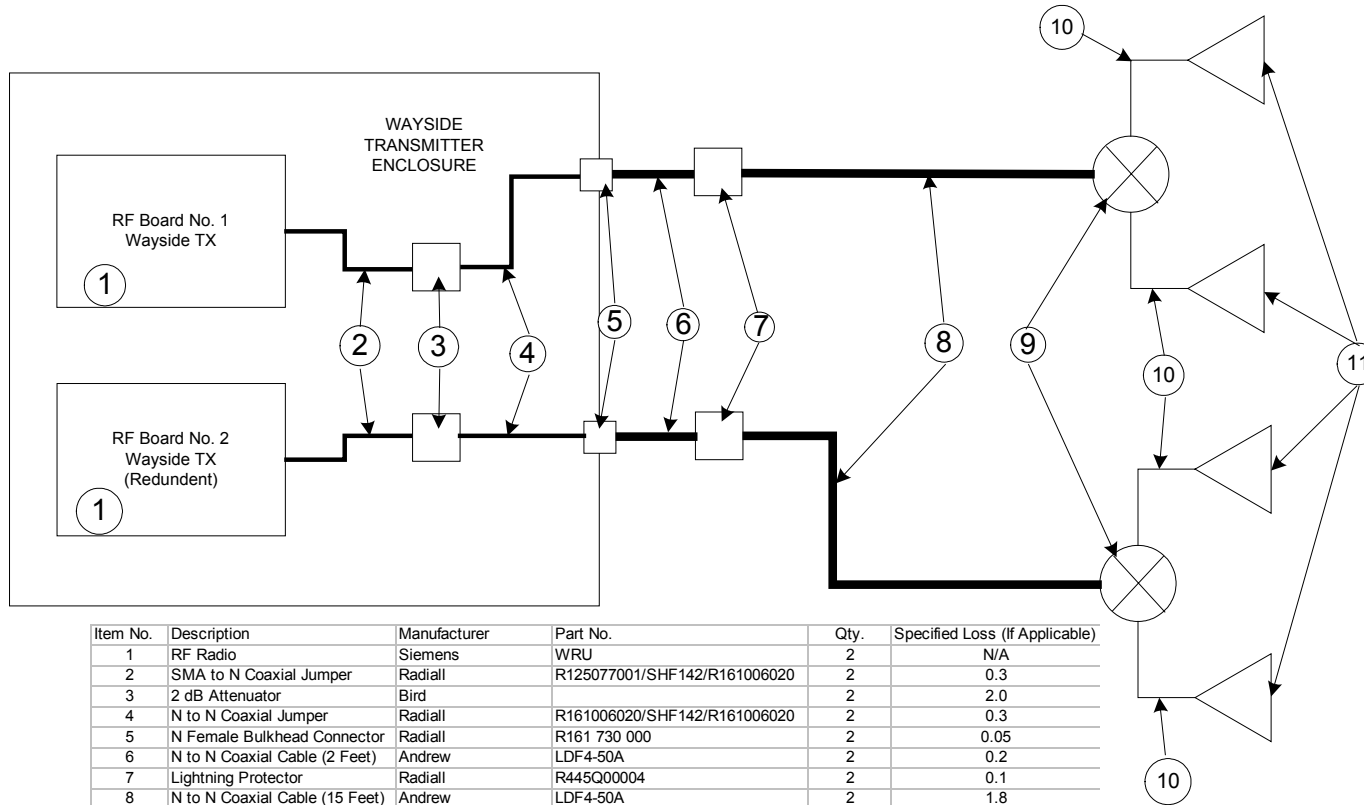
10

WAYSIDE TRANSMITTER ENCLOSURE

RF Board No. 1
Wayside TX

1

2

3

4

5

6

7

8

9

10

11

RF Board No. 2
Wayside TX
(Redundent)

1

10

| Item No. | Description | Manufacturer | Part No. | Qty. | Specified Loss (If Applicable) |
|---|---|---|---|---|---|
| 1 | RF Radio | Siemens | WRU | 2 | N/A |
| 2 | SMA to N Coaxial Jumper | Radiall | R125077001/SHF142/R161006020 | 2 | 0.3 |
| 3 | 2 dB Attenuator | Bird | | 2 | 2.0 |
| 4 | N to N Coaxial Jumper | Radiall | R161006020/SHF142/R161006020 | 2 | 0.3 |
| 5 | N Female Bulkhead Connector | Radiall | R161 730 000 | 2 | 0.05 |
| 6 | N to N Coaxial Cable (2 Feet) | Andrew | LDF4-50A | 2 | 0.2 |
| 7 | Lightning Protector | Radiall | R445Q00004 | 2 | 0.1 |
| 8 | N to N Coaxial Cable (15 Feet) | Andrew | LDF4-50A | 2 | 1.8 |